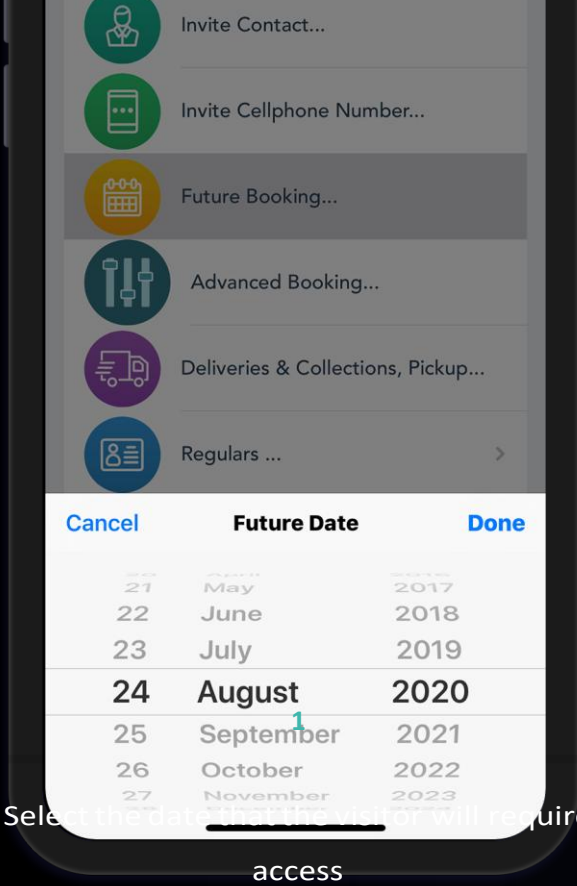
Invite Contact...

Invite Cellphone Number...

Future Booking...

Advanced Booking...

Deliveries & Collections, Pickup...

Regulars ...

Cancel
Future Date
Done

21 May 2017
22 June 2018
23 July 2019
24 August 2020
25 September 2021
26 October 2022
27 November 2023

1

Select the date that the visitor will requir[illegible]
access